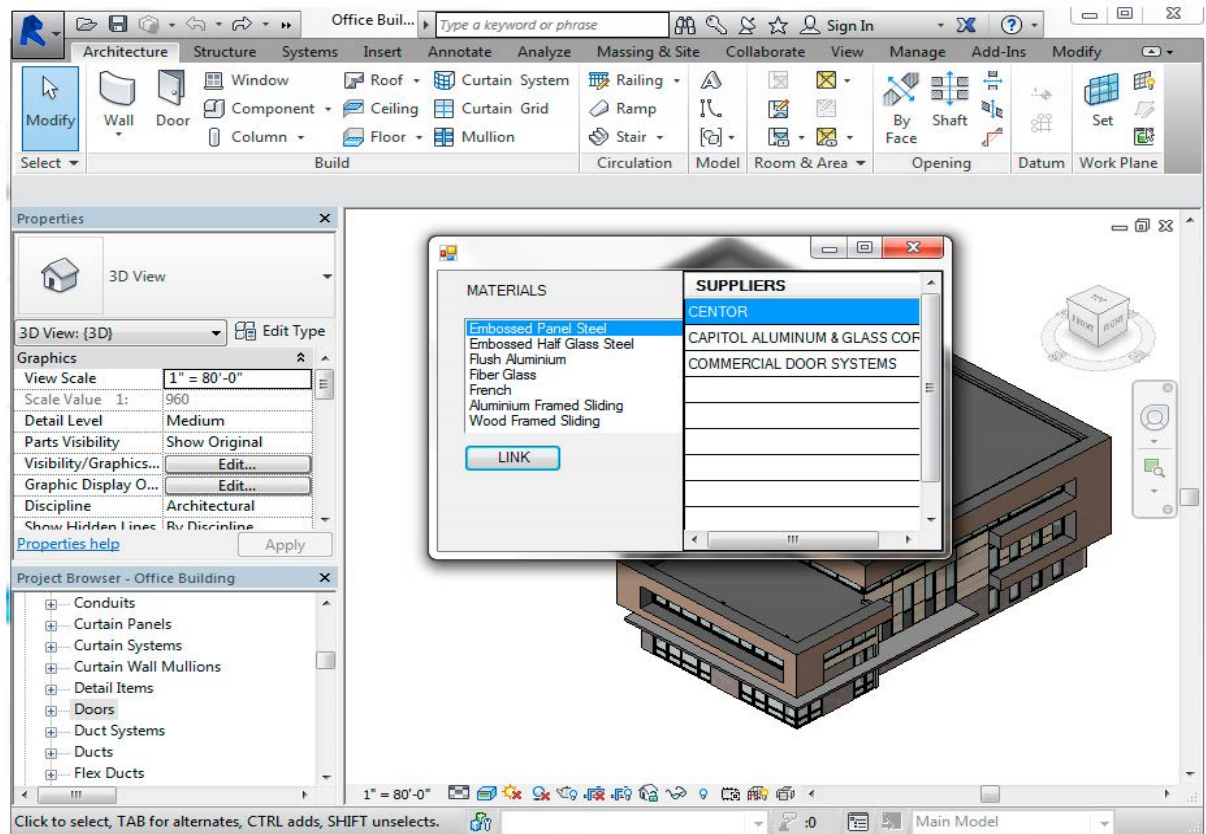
Office Buil...
Type a keyword or phrase
Sign In
Architecture Structure Systems Insert Annotate Analyze Massing & Site Collaborate View Manage Add-Ins Modify
Modify Wall Door Window Component Column Roof Ceiling Floor Curtain System Curtain Grid Mullion Railing Ramp Stair By Face Shaft Set
Select Build Circulation Model Room & Area Opening Datum Work Plane

Properties
3D View
3D View: {3D} Edit Type
Graphics

| | |
|---|---|
| View Scale | 1" = 80'-0" |
| Scale Value 1: | 960 |
| Detail Level | Medium |
| Parts Visibility | Show Original |
| Visibility/Graphics... | Edit... |
| Graphic Display O... | Edit... |
| Discipline | Architectural |
| Show Hidden Lines | By Discipline |

Properties help Apply

Project Browser - Office Building
Conduits
Curtain Panels
Curtain Systems
Curtain Wall Mullions
Detail Items
Doors
Duct Systems
Ducts
Flex Ducts

MATERIALS
Embossed Panel Steel
Embossed Half Glass Steel
Flush Aluminium
Fiber Glass
French
Aluminium Framed Sliding
Wood Framed Sliding
LINK

SUPPLIERS
CENTOR
CAPITOL ALUMINUM & GLASS COF
COMMERCIAL DOOR SYSTEMS

FRONT RIGHT

1" = 80'-0"
Click to select, TAB for alternates, CTRL adds, SHIFT unselects.
:0
Main Model